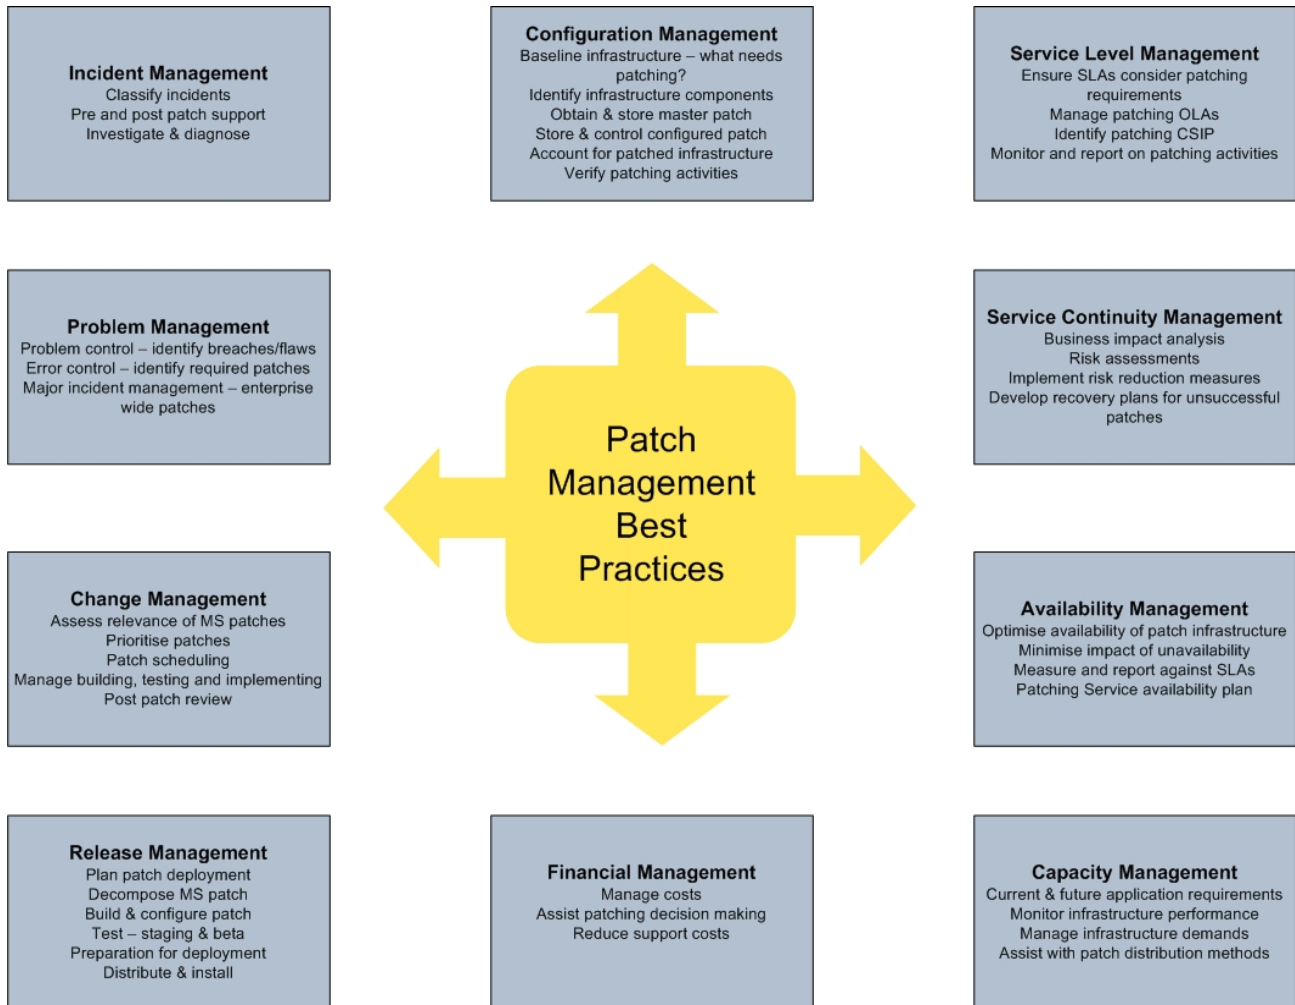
**Incident Management**
Classify incidents
Pre and post patch support
Investigate & diagnose

**Configuration Management**
Baseline infrastructure – what needs patching?
Identify infrastructure components
Obtain & store master patch
Store & control configured patch
Account for patched infrastructure
Verify patching activities

**Service Level Management**
Ensure SLAs consider patching requirements
Manage patching OLAs
Identify patching CSIP
Monitor and report on patching activities

**Problem Management**
Problem control – identify breaches/flaws
Error control – identify required patches
Major incident management – enterprise wide patches

Patch Management Best Practices

**Service Continuity Management**
Business impact analysis
Risk assessments
Implement risk reduction measures
Develop recovery plans for unsuccessful patches

**Change Management**
Assess relevance of MS patches
Prioritise patches
Patch scheduling
Manage building, testing and implementing
Post patch review

**Availability Management**
Optimise availability of patch infrastructure
Minimise impact of unavailability
Measure and report against SLAs
Patching Service availability plan

**Release Management**
Plan patch deployment
Decompose MS patch
Build & configure patch
Test – staging & beta
Preparation for deployment
Distribute & install

**Financial Management**
Manage costs
Assist patching decision making
Reduce support costs

**Capacity Management**
Current & future application requirements
Monitor infrastructure performance
Manage infrastructure demands
Assist with patch distribution methods